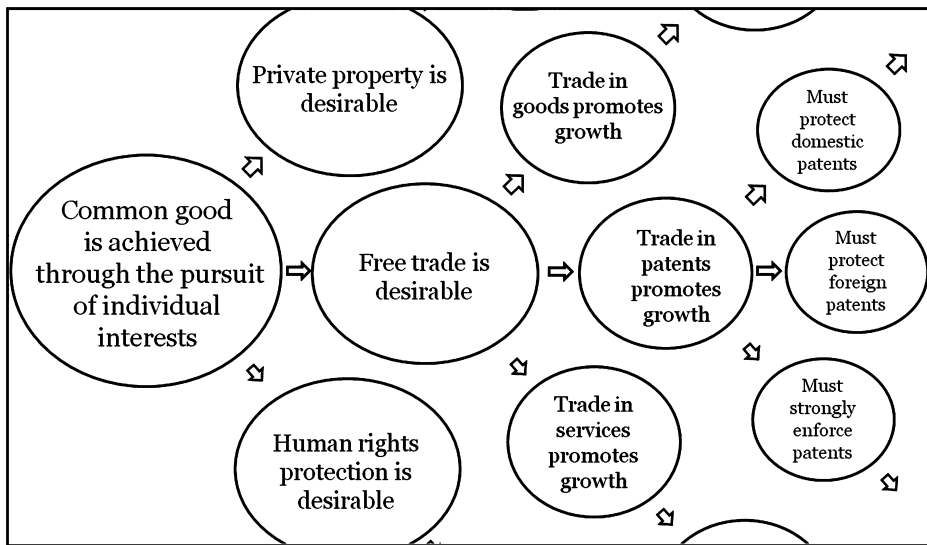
Common good is achieved through the pursuit of individual interests

Private property is desirable

Free trade is desirable

Human rights protection is desirable

Trade in goods promotes growth

Trade in patents promotes growth

Trade in services promotes growth

Must protect domestic patents

Must protect foreign patents

Must strongly enforce patents